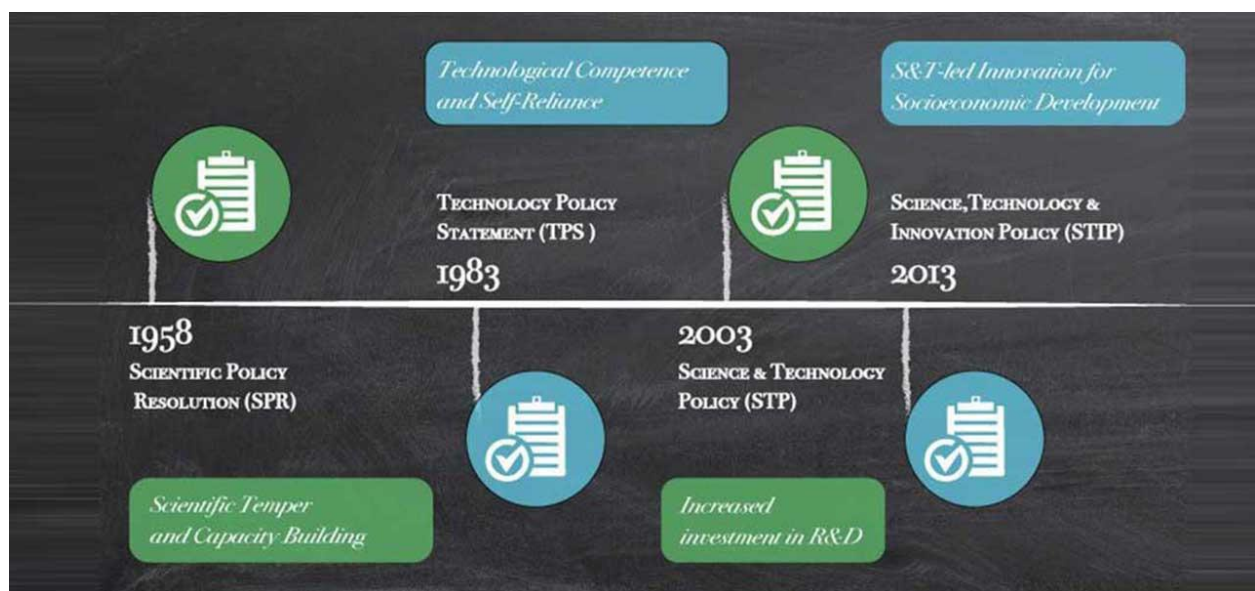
Technological Competence and Self-Reliance

S&T-led Innovation for Socioeconomic Development

Technology Policy Statement (TPS )
1983

Science,Technology & Innovation Policy (STIP)
2013

1958
Scientific Policy Resolution (SPR)

2003
Science & Technology Policy (STP)

Scientific Temper and Capacity Building

Increased investment in R&D